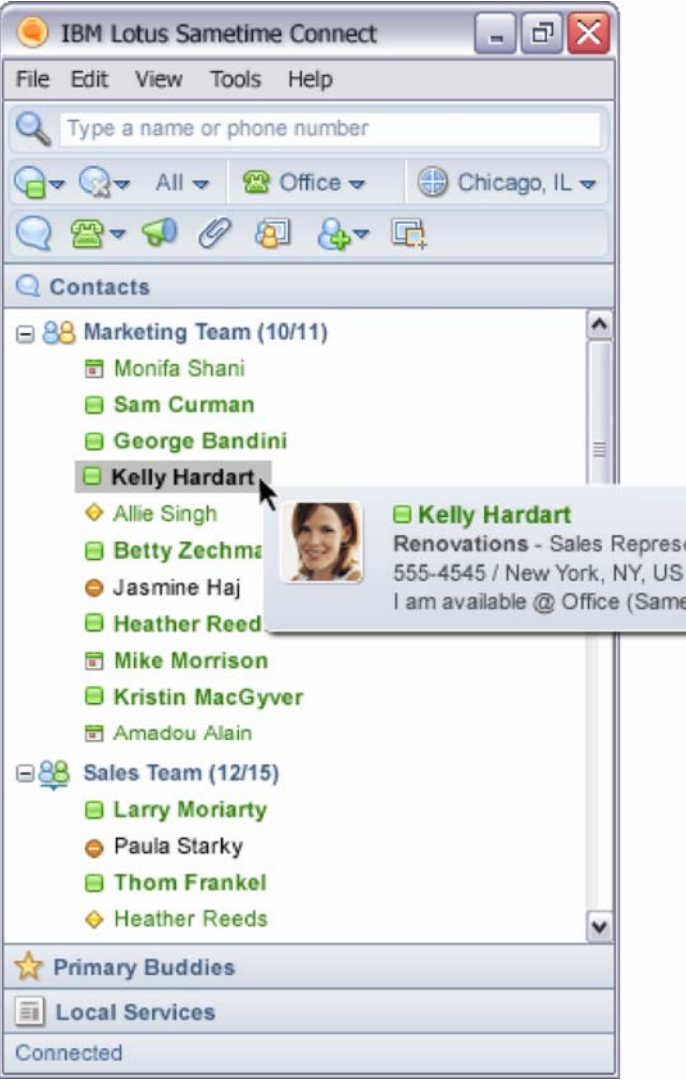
IBM Lotus Sametime Connect

File Edit View Tools Help

Type a name or phone number

All Office Chicago, IL

Contacts

Marketing Team (10/11)
Monifa Shani
Sam Curman
George Bandini
Kelly Hardart
Allie Singh
Betty Zechma
Jasmine Haj
Heather Reed
Mike Morrison
Kristin MacGyver
Amadou Alain

Kelly Hardart
Renovations - Sales Represe
555-4545 / New York, NY, US
I am available @ Office (Same

Sales Team (12/15)
Larry Moriarty
Paula Starky
Thom Frankel
Heather Reeds

Primary Buddies

Local Services

Connected